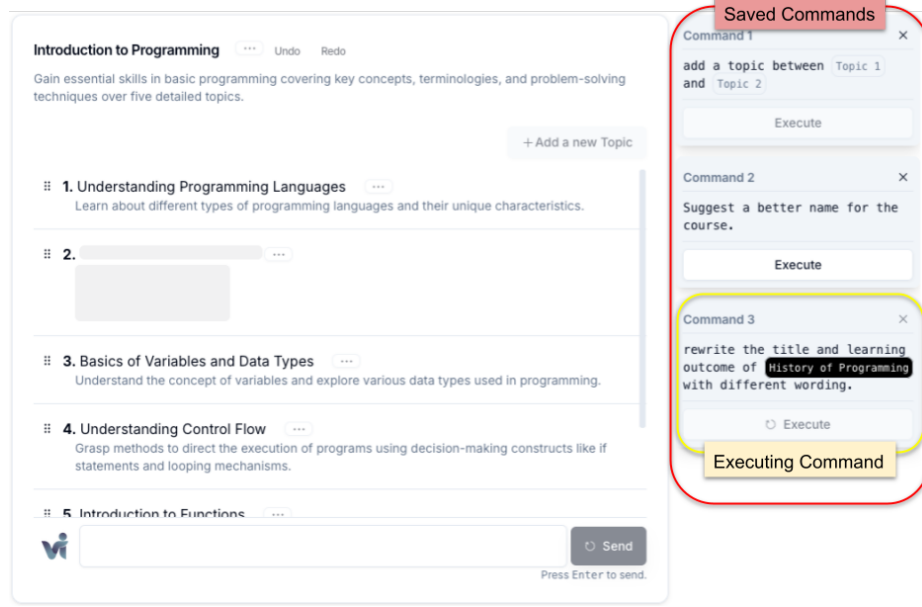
Introduction to Programming ··· Undo Redo

Gain essential skills in basic programming covering key concepts, terminologies, and problem-solving techniques over five detailed topics.

+ Add a new Topic

1. Understanding Programming Languages ···
Learn about different types of programming languages and their unique characteristics.

2. ···

3. Basics of Variables and Data Types ···
Understand the concept of variables and explore various data types used in programming.

4. Understanding Control Flow ···
Grasp methods to direct the execution of programs using decision-making constructs like if statements and looping mechanisms.

5. Introduction to Functions ···

Send
Press Enter to send.

Saved Commands

Command 1 ×
add a topic between Topic 1 and Topic 2
Execute

Command 2 ×
Suggest a better name for the course.
Execute

Command 3 ×
rewrite the title and learning outcome of History of Programming with different wording.
Execute

Executing Command